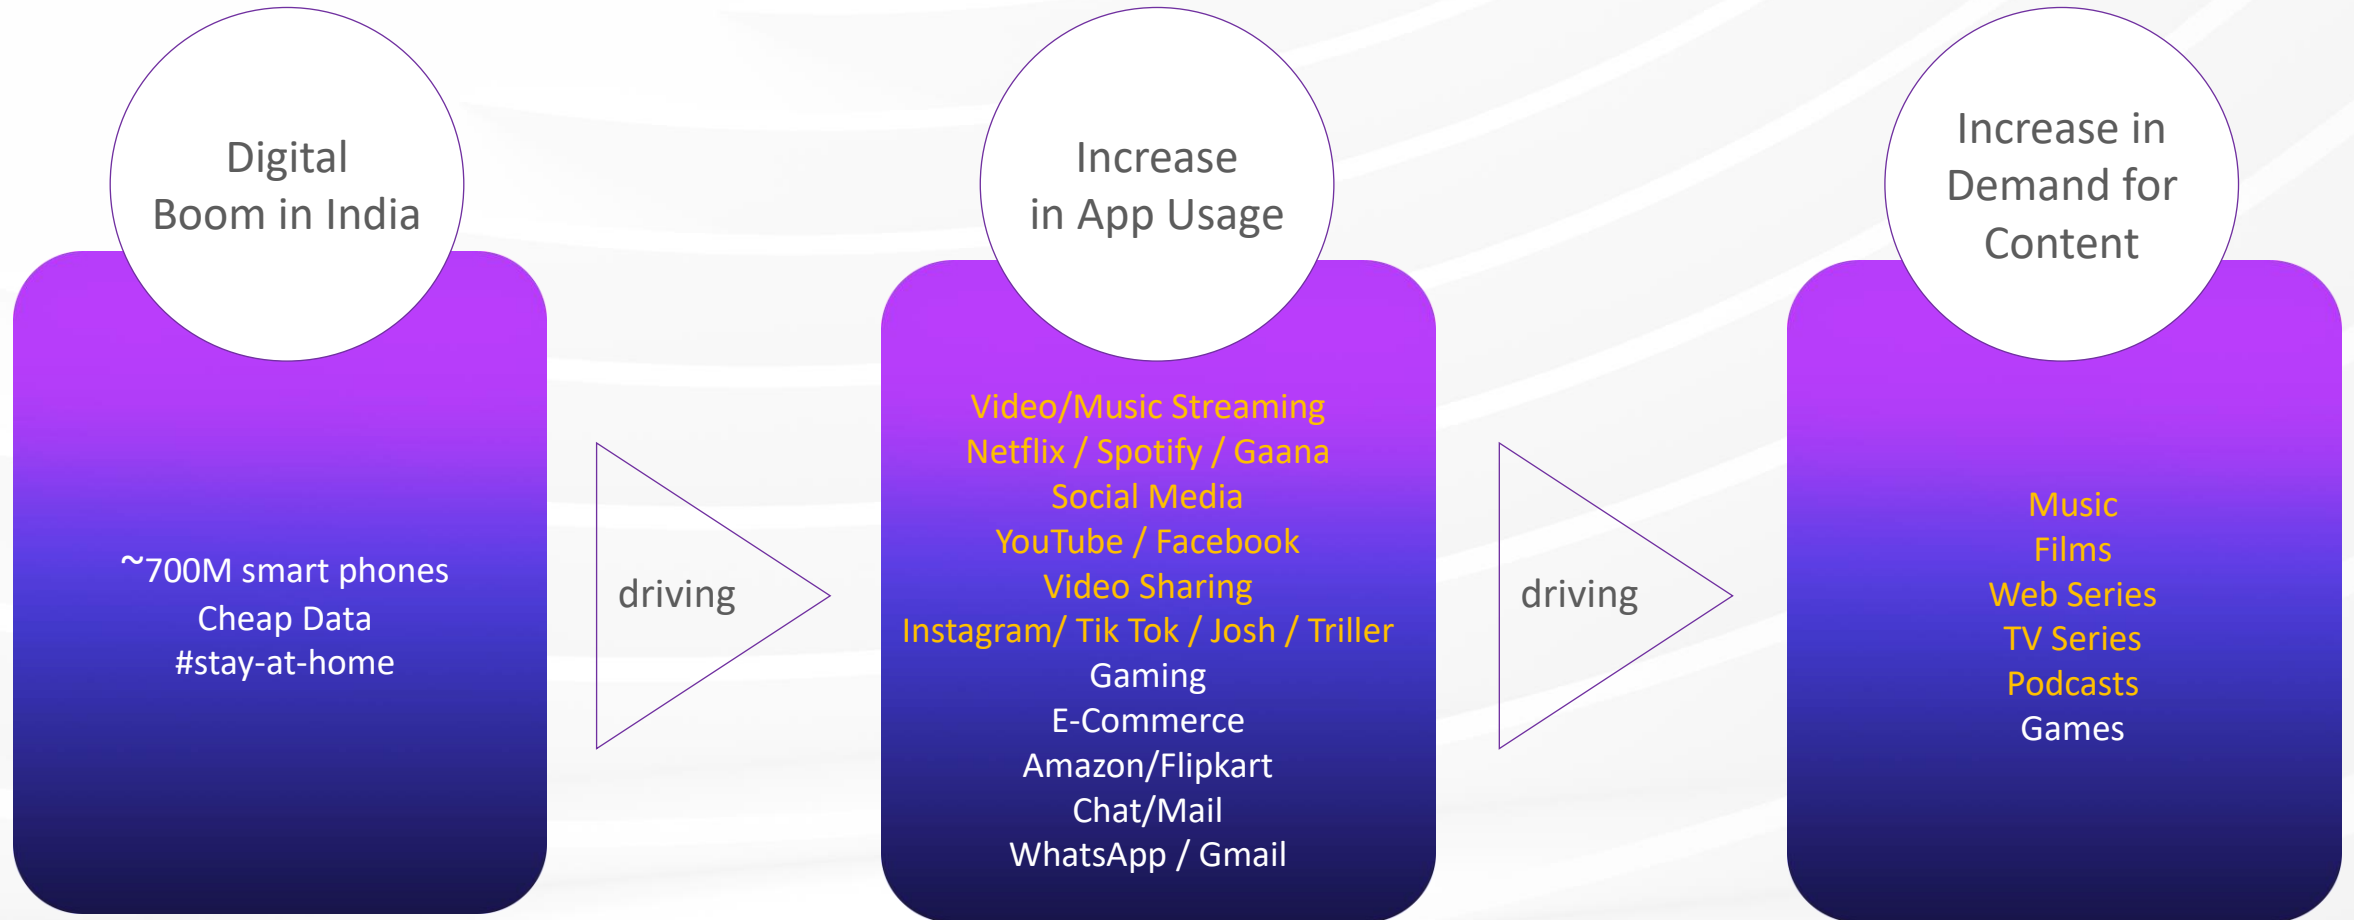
Digital
Boom in India

~700M smart phones
Cheap Data
#stay-at-home

driving

Increase
in App Usage

Video/Music Streaming
Netflix / Spotify / Gaana
Social Media
YouTube / Facebook
Video Sharing
Instagram/ Tik Tok / Josh / Triller
Gaming
E-Commerce
Amazon/Flipkart
Chat/Mail
WhatsApp / Gmail

driving

Increase in
Demand for
Content

Music
Films
Web Series
TV Series
Podcasts
Games